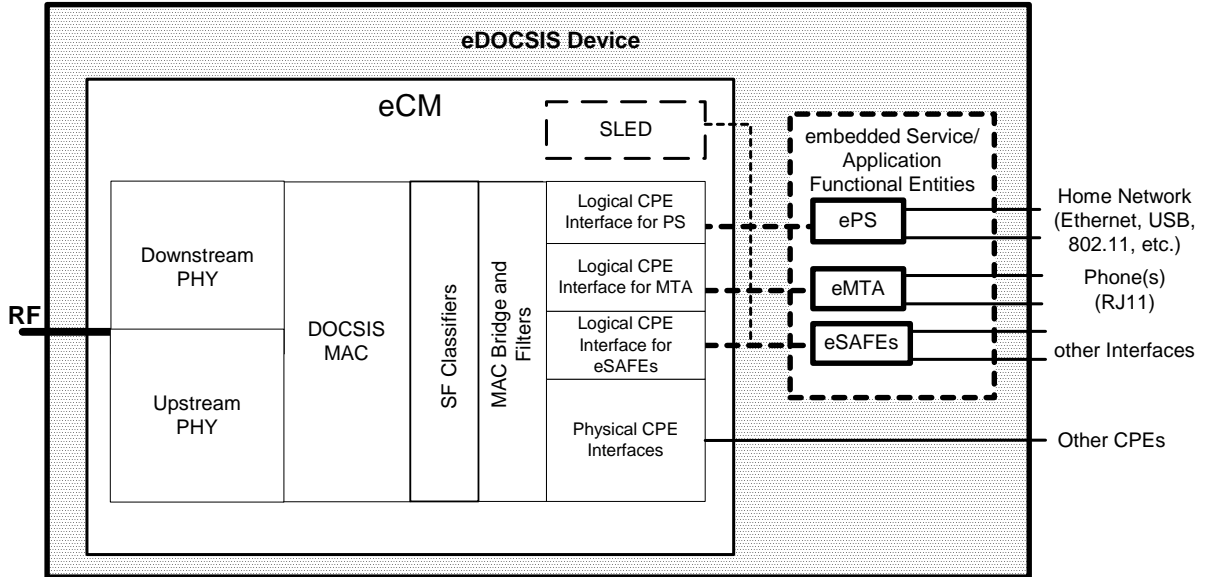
eDOCSIS Device

eCM

SLED

embedded Service/ Application Functional Entities

RF

Downstream PHY

Upstream PHY

DOCSIS MAC

SF Classifiers

MAC Bridge and Filters

Logical CPE Interface for PS

Logical CPE Interface for MTA

Logical CPE Interface for eSAFEs

Physical CPE Interfaces

ePS

eMTA

eSAFEs

Home Network (Ethernet, USB, 802.11, etc.)

Phone(s) (RJ11)

other Interfaces

Other CPEs